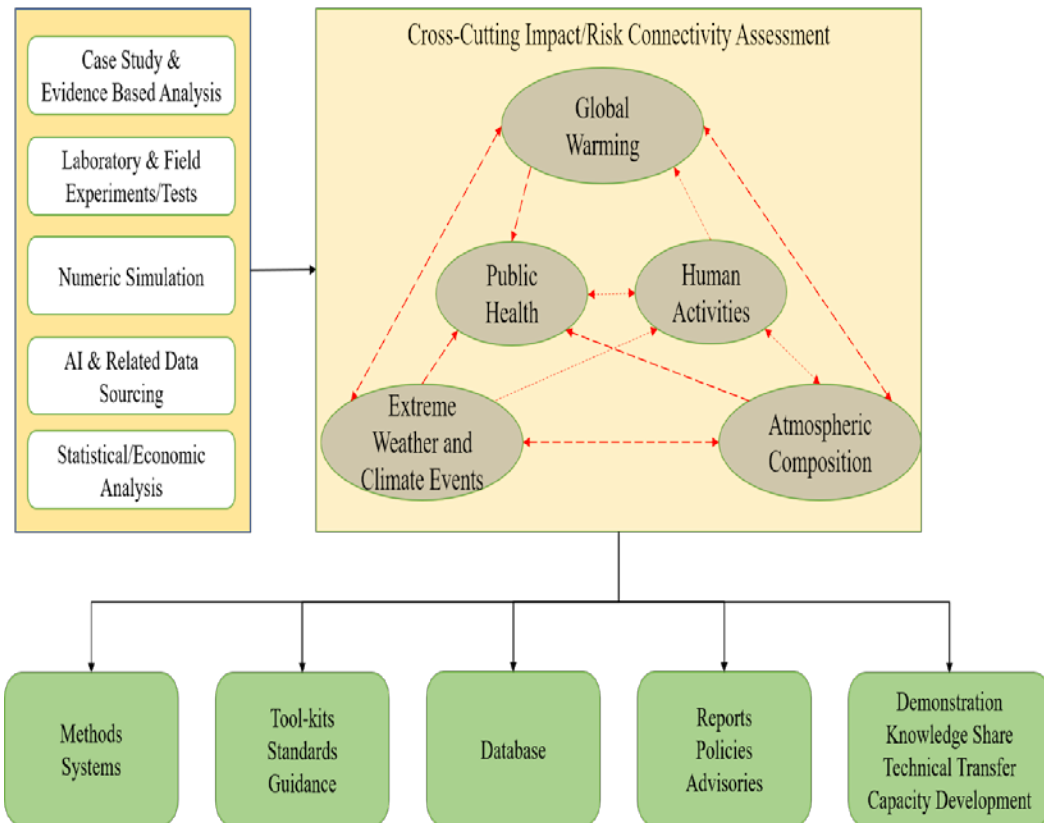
Case Study & Evidence Based Analysis

Laboratory & Field Experiments/Tests

Numeric Simulation

AI & Related Data Sourcing

Statistical/Economic Analysis

Cross-Cutting Impact/Risk Connectivity Assessment

Global Warming

Public Health

Human Activities

Extreme Weather and Climate Events

Atmospheric Composition

Methods Systems

Tool-kits Standards Guidance

Database

Reports Policies Advisories

Demonstration Knowledge Share Technical Transfer Capacity Development